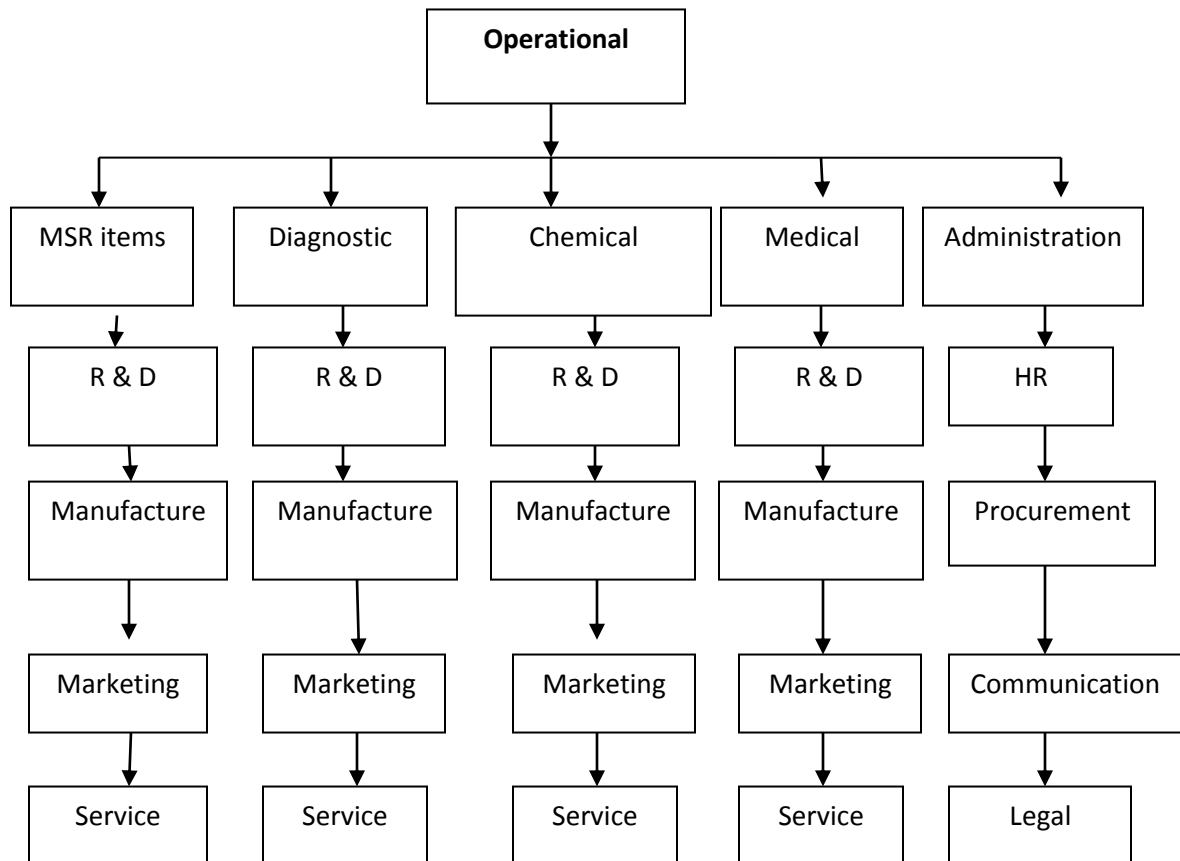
**Operational**

MSR items

R & D

Manufacture

Marketing

Service

Diagnostic

R & D

Manufacture

Marketing

Service

Chemical

R & D

Manufacture

Marketing

Service

Medical

R & D

Manufacture

Marketing

Service

Administration

HR

Procurement

Communication

Legal